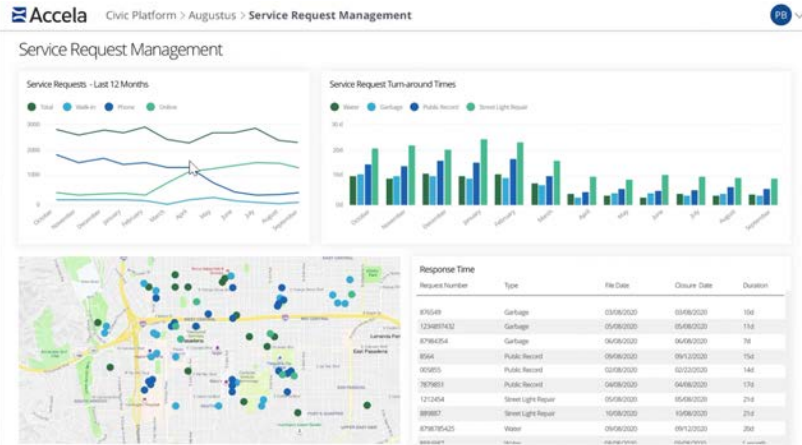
Accela Civic Platform > Augustus > Service Request Management

PB

Service Request Management

Service Requests - Last 12 Months

Total Walk-in Phone Online

3000
2000
1000
0

October November December January February March April May June July August September

Service Request Turn-around Times

Water Garbage Public Record Street Light Repair

30 d
20 d
10 d
0d

October November December January February March April May June July August September

Response Time

| Request Number | Type | File Date | Closure Date | Duration |
|---|---|---|---|---|
| 876549 | Garbage | 03/08/2020 | 13/08/2020 | 10d |
| 1234897432 | Garbage | 05/08/2020 | 05/08/2020 | 11d |
| 87984354 | Garbage | 06/08/2020 | 06/08/2020 | 7d |
| 8564 | Public Record | 09/08/2020 | 09/12/2020 | 15d |
| 005855 | Public Record | 02/08/2020 | 02/22/2020 | 14d |
| 7879851 | Public Record | 03/08/2020 | 04/08/2020 | 17d |
| 1212454 | Street Light Repair | 05/08/2020 | 05/08/2020 | 21d |
| 889887 | Street Light Repair | 10/08/2020 | 10/08/2020 | 21d |
| 8798785425 | Water | 09/08/2020 | 09/08/2020 | 21d |
| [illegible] | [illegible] | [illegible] | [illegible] | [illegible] |

Pasadena
East Pasadena